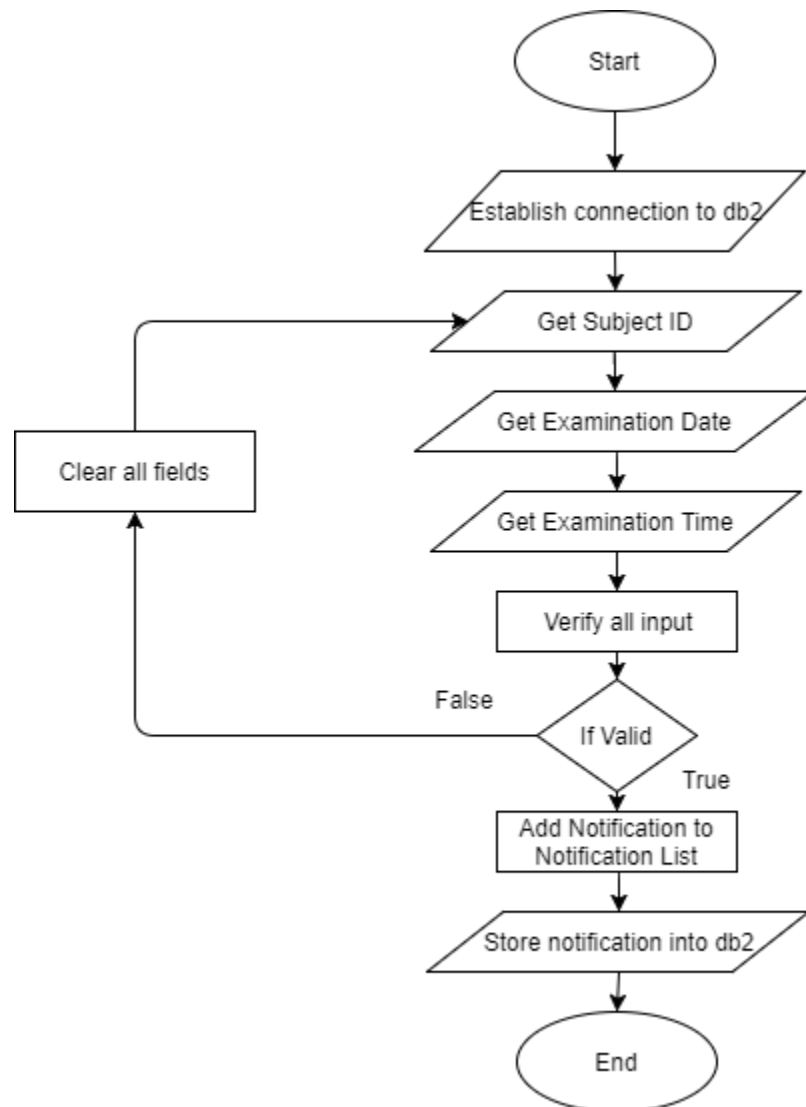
Start

Establish connection to db2

Get Subject ID

Get Examination Date

Clear all fields

Get Examination Time

Verify all input

False

If Valid

True

Add Notification to Notification List

Store notification into db2

End